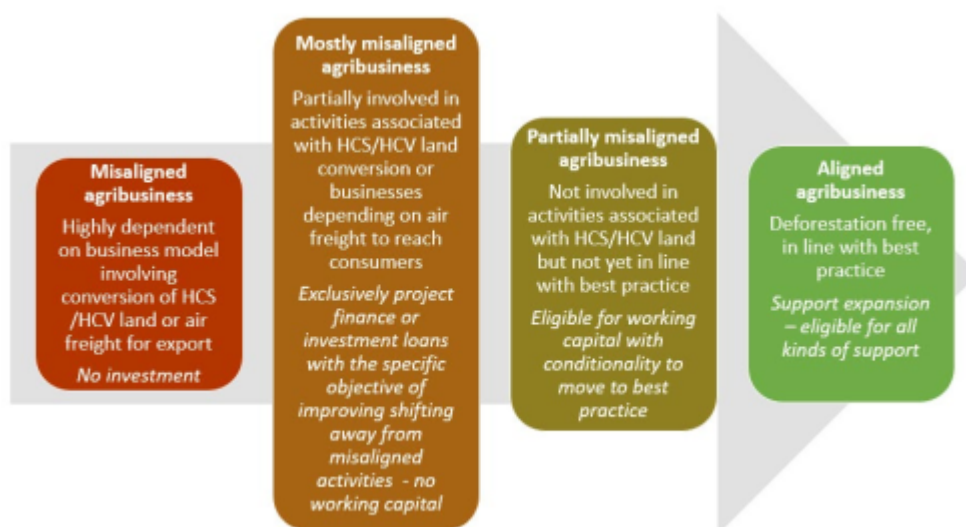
Misaligned agribusiness

Highly dependent on business model involving conversion of HCS /HCV land or air freight for export

No investment

Mostly misaligned agribusiness

Partially involved in activities associated with HCS/HCV land conversion or businesses depending on air freight to reach consumers

Exclusively project finance or investment loans with the specific objective of improving shifting away from misaligned activities - no working capital

Partially misaligned agribusiness

Not involved in activities associated with HCS/HCV land but not yet in line with best practice

Eligible for working capital with conditionality to move to best practice

Aligned agribusiness

Deforestation free, in line with best practice

Support expansion – eligible for all kinds of support